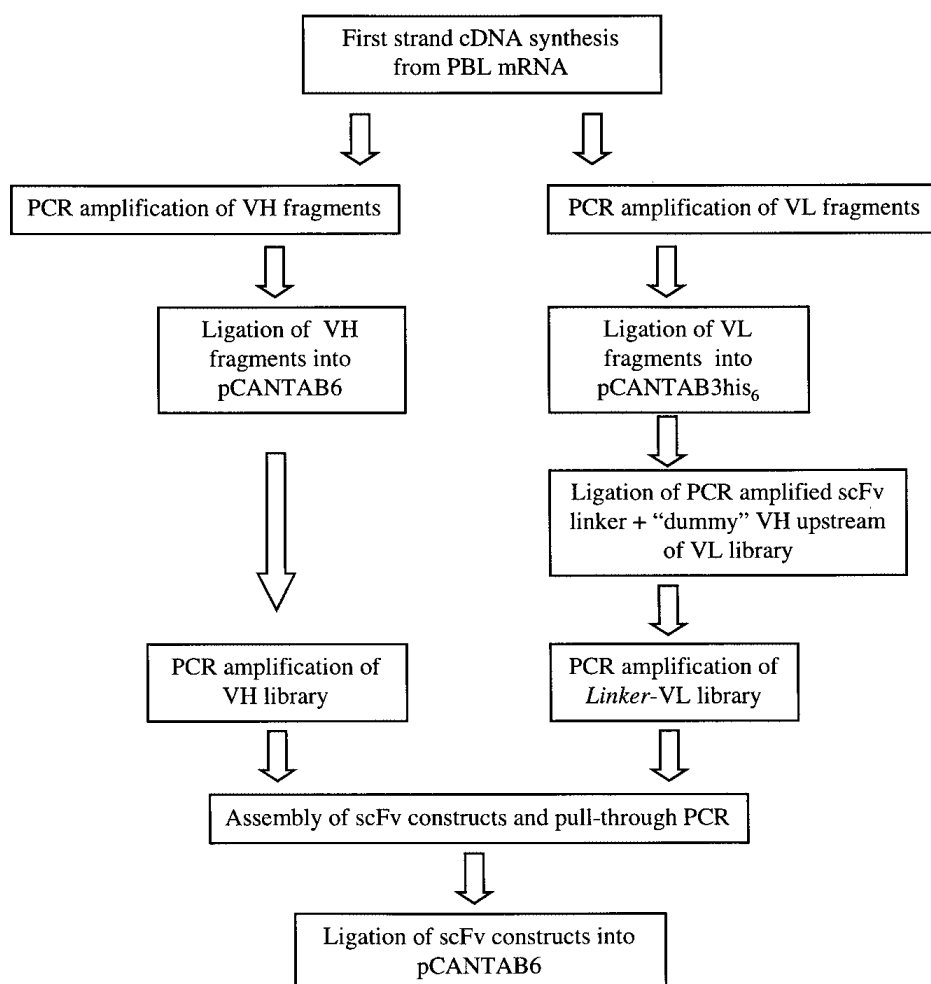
First strand cDNA synthesis from PBL mRNA

PCR amplification of VH fragments

PCR amplification of VL fragments

Ligation of VH fragments into pCANTAB6

Ligation of VL fragments into pCANTAB3his$_6$

Ligation of PCR amplified scFv linker + "dummy" VH upstream of VL library

PCR amplification of VH library

PCR amplification of *Linker*-VL library

Assembly of scFv constructs and pull-through PCR

Ligation of scFv constructs into pCANTAB6